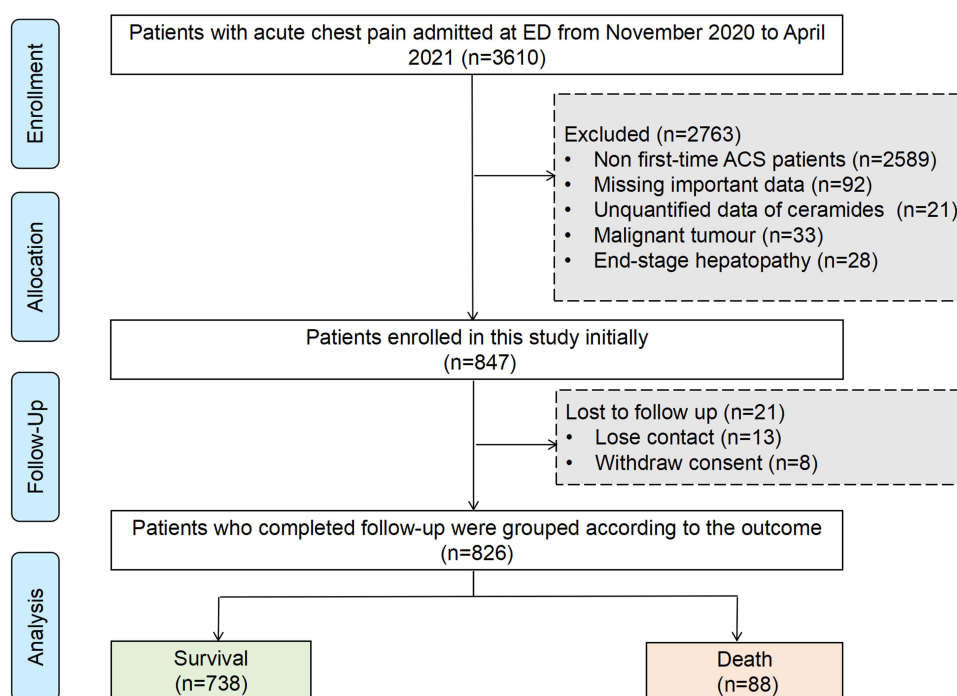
Enrollment

Patients with acute chest pain admitted at ED from November 2020 to April 2021 (n=3610)

Excluded (n=2763)
• Non first-time ACS patients (n=2589)
• Missing important data (n=92)
• Unquantified data of ceramides (n=21)
• Malignant tumour (n=33)
• End-stage hepatopathy (n=28)

Allocation

Patients enrolled in this study initially (n=847)

Follow-Up

Lost to follow up (n=21)
• Lose contact (n=13)
• Withdraw consent (n=8)

Patients who completed follow-up were grouped according to the outcome (n=826)

Analysis

Survival (n=738)

Death (n=88)